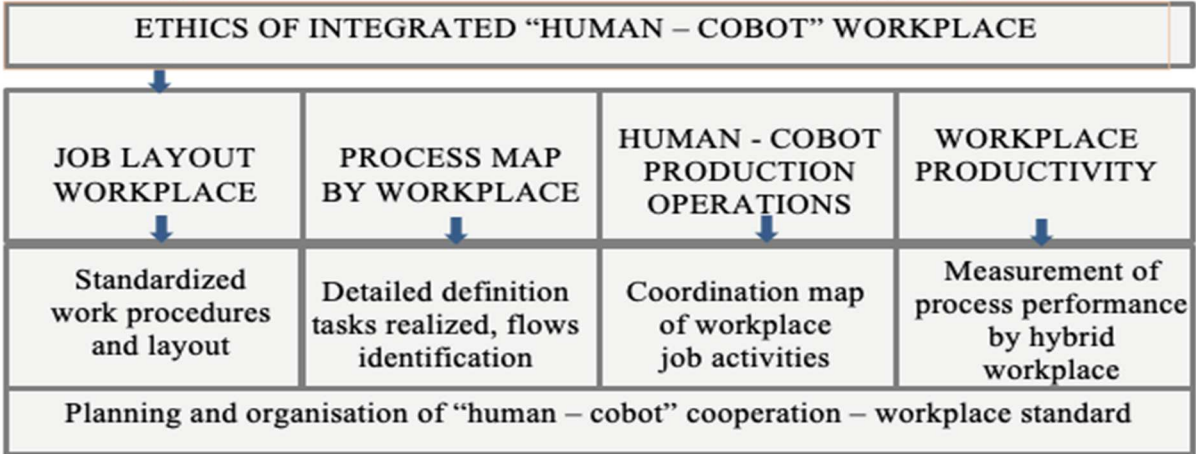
ETHICS OF INTEGRATED “HUMAN – COBOT” WORKPLACE

| JOB LAYOUT WORKPLACE | PROCESS MAP BY WORKPLACE | HUMAN - COBOT PRODUCTION OPERATIONS | WORKPLACE PRODUCTIVITY |
|---|---|---|---|
| Standardized work procedures and layout | Detailed definition tasks realized, flows identification | Coordination map of workplace job activities | Measurement of process performance by hybrid workplace |

Planning and organisation of “human – cobot” cooperation – workplace standard